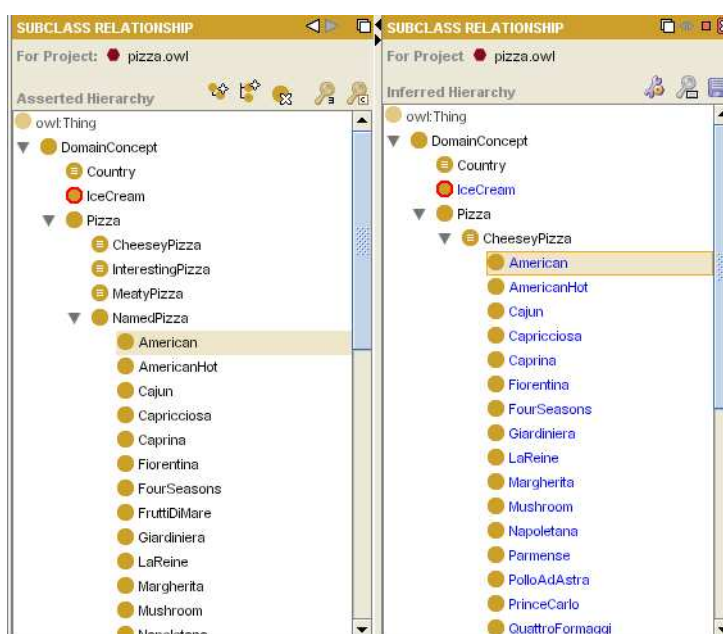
SUBCLASS RELATIONSHIP
For Project: pizza.owl
Asserted Hierarchy
owl:Thing
DomainConcept
Country
IceCream
Pizza
CheeseyPizza
InterestingPizza
MeatyPizza
NamedPizza
American
AmericanHot
Cajun
Capricciosa
Caprina
Fiorentina
FourSeasons
FruttiDiMare
Giardiniera
LaReine
Margherita
Mushroom
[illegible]

SUBCLASS RELATIONSHIP
For Project: pizza.owl
Inferred Hierarchy
owl:Thing
DomainConcept
Country
IceCream
Pizza
CheeseyPizza
American
AmericanHot
Cajun
Capricciosa
Caprina
Fiorentina
FourSeasons
Giardiniera
LaReine
Margherita
Mushroom
Napoletana
Parmense
PolloAdAstra
PrinceCarlo
QuattroFormaggi